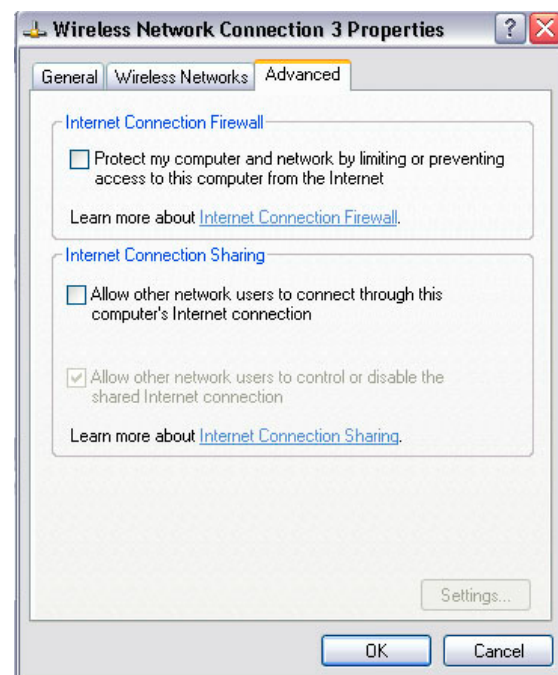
Wireless Network Connection 3 Properties

General | Wireless Networks | Advanced

Internet Connection Firewall

Protect my computer and network by limiting or preventing access to this computer from the Internet

Learn more about Internet Connection Firewall.

Internet Connection Sharing

Allow other network users to connect through this computer's Internet connection

Allow other network users to control or disable the shared Internet connection

Learn more about Internet Connection Sharing.

Settings...

OK

Cancel